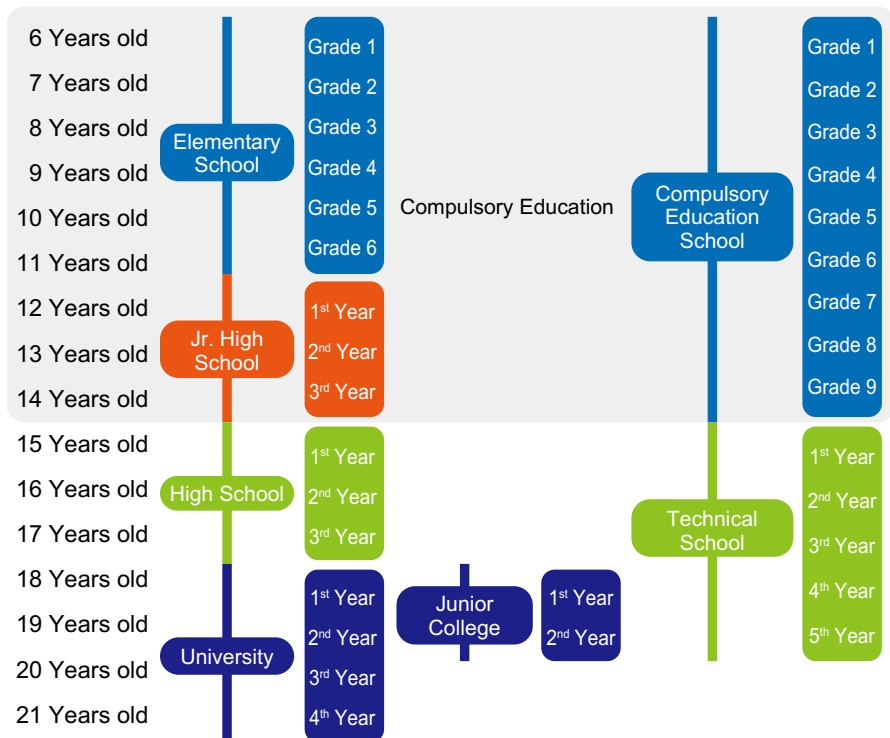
6 Years old
7 Years old
8 Years old
9 Years old
10 Years old
11 Years old
12 Years old
13 Years old
14 Years old
15 Years old
16 Years old
17 Years old
18 Years old
19 Years old
20 Years old
21 Years old

Elementary School
Grade 1
Grade 2
Grade 3
Grade 4
Grade 5
Grade 6

Jr. High School
$1^{st}$ Year
$2^{nd}$ Year
$3^{rd}$ Year

Compulsory Education

Compulsory Education School
Grade 1
Grade 2
Grade 3
Grade 4
Grade 5
Grade 6
Grade 7
Grade 8
Grade 9

High School
$1^{st}$ Year
$2^{nd}$ Year
$3^{rd}$ Year

Technical School
$1^{st}$ Year
$2^{nd}$ Year
$3^{rd}$ Year
$4^{th}$ Year
$5^{th}$ Year

University
$1^{st}$ Year
$2^{nd}$ Year
$3^{rd}$ Year
$4^{th}$ Year

Junior College
$1^{st}$ Year
$2^{nd}$ Year